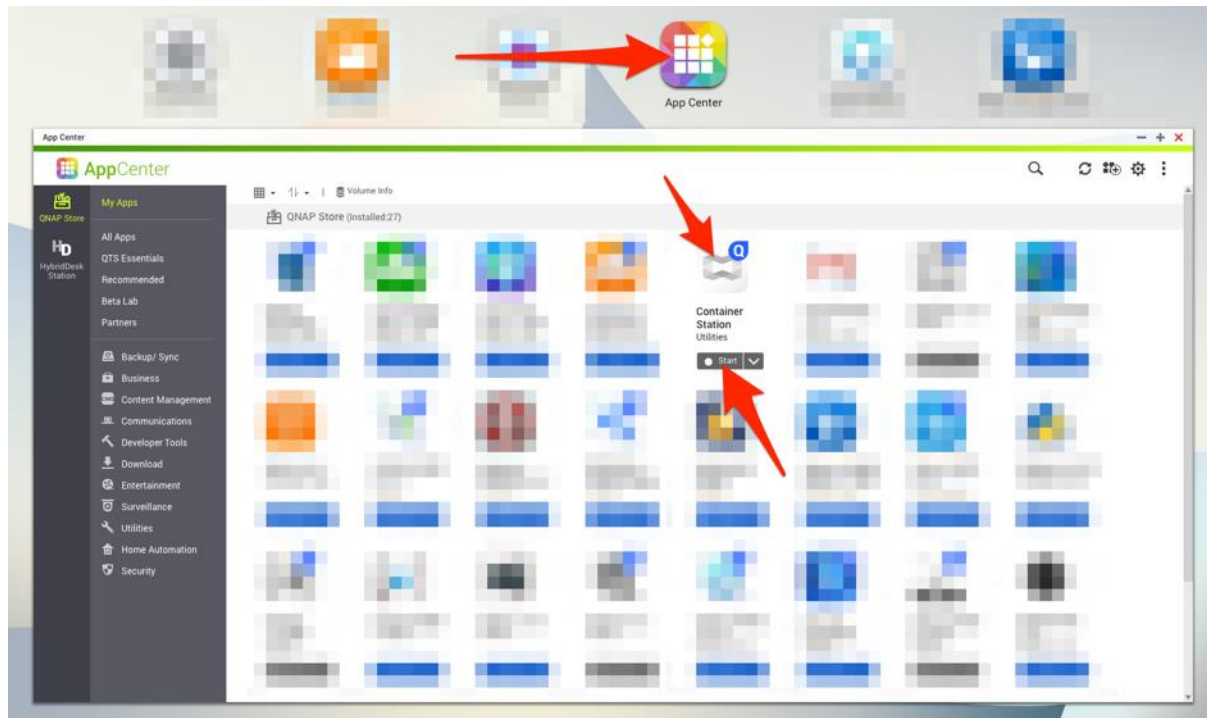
App Center

App Center

AppCenter

QNAP Store

HybridDesk Station

My Apps

All Apps
QTS Essentials
Recommended
Beta Lab
Partners

Backup/ Sync
Business
Content Management
Communications
Developer Tools
Download
Entertainment
Surveillance
Utilities
Home Automation
Security

Volume Info

QNAP Store (Installed:27)

Container Station
Utilities

Start